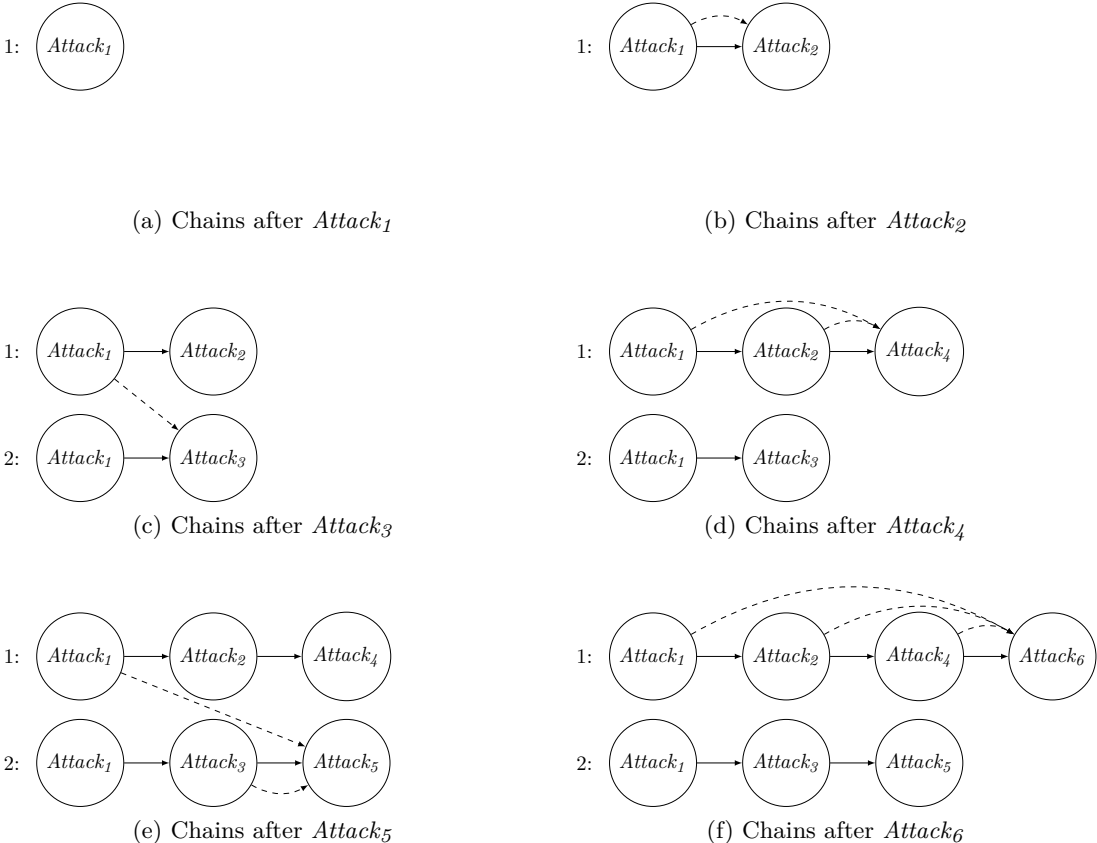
1: $Attack_1$

(a) Chains after $Attack_1$

1: $Attack_1$ $Attack_2$

(b) Chains after $Attack_2$

1: $Attack_1$ $Attack_2$

2: $Attack_1$ $Attack_3$

(c) Chains after $Attack_3$

1: $Attack_1$ $Attack_2$ $Attack_4$

2: $Attack_1$ $Attack_3$

(d) Chains after $Attack_4$

1: $Attack_1$ $Attack_2$ $Attack_4$

2: $Attack_1$ $Attack_3$ $Attack_5$

(e) Chains after $Attack_5$

1: $Attack_1$ $Attack_2$ $Attack_4$ $Attack_6$

2: $Attack_1$ $Attack_3$ $Attack_5$

(f) Chains after $Attack_6$